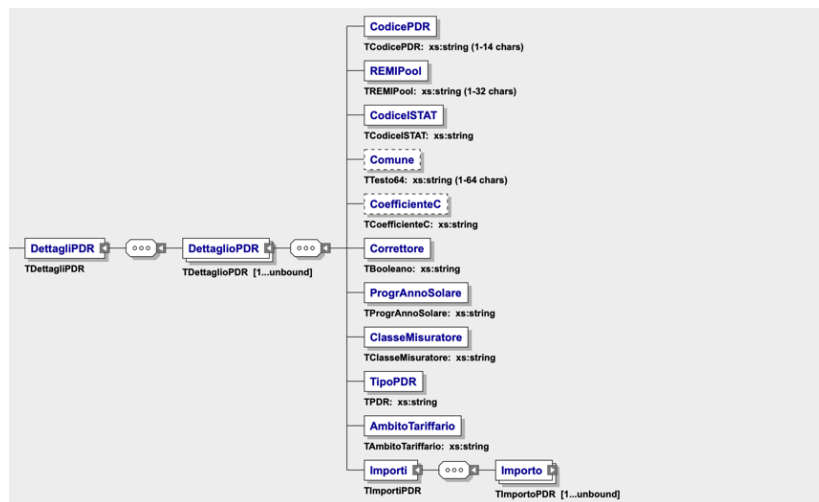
DettagliPDR
TDettagliPDR

DettaglioPDR
TDettaglioPDR [1...unbound]

CodicePDR
TCodicePDR: xs:string (1-14 chars)

REMIPool
TREMIPool: xs:string (1-32 chars)

CodiceISTAT
TCodiceISTAT: xs:string

Comune
TTesto64: xs:string (1-64 chars)

CoefficienteC
TCoefficienteC: xs:string

Correttore
TBooleano: xs:string

ProgrAnnoSolare
TProgrAnnoSolare: xs:string

ClasseMisuratore
TClasseMisuratore: xs:string

TipoPDR
TPDR: xs:string

AmbitoTariffario
TAmbitoTariffario: xs:string

Importi
TImportiPDR

Importo
TImportoPDR [1...unbound]